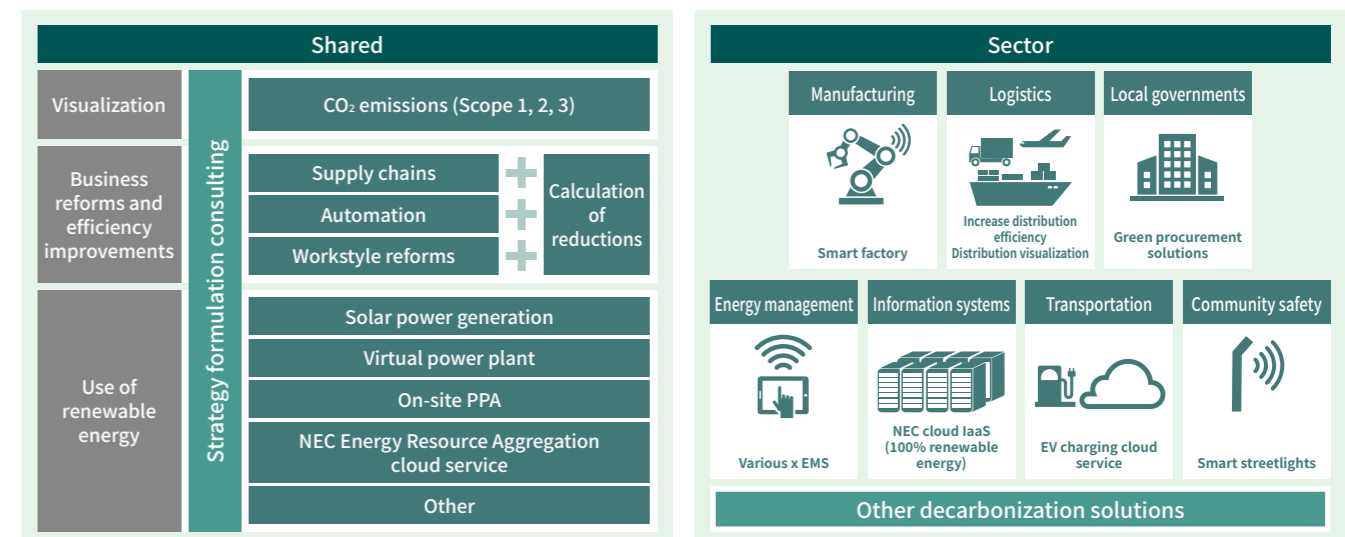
Shared

Visualization

Business reforms and efficiency improvements

Use of renewable energy

Strategy formulation consulting

$CO_2$ emissions (Scope 1, 2, 3)

Supply chains

Automation

Workstyle reforms

Calculation of reductions

Solar power generation

Virtual power plant

On-site PPA

NEC Energy Resource Aggregation cloud service

Other

Sector

Manufacturing

Smart factory

Logistics

Increase distribution efficiency
Distribution visualization

Local governments

Green procurement solutions

Energy management

Various x EMS

Information systems

NEC cloud IaaS (100% renewable energy)

Transportation

EV charging cloud service

Community safety

Smart streetlights

Other decarbonization solutions